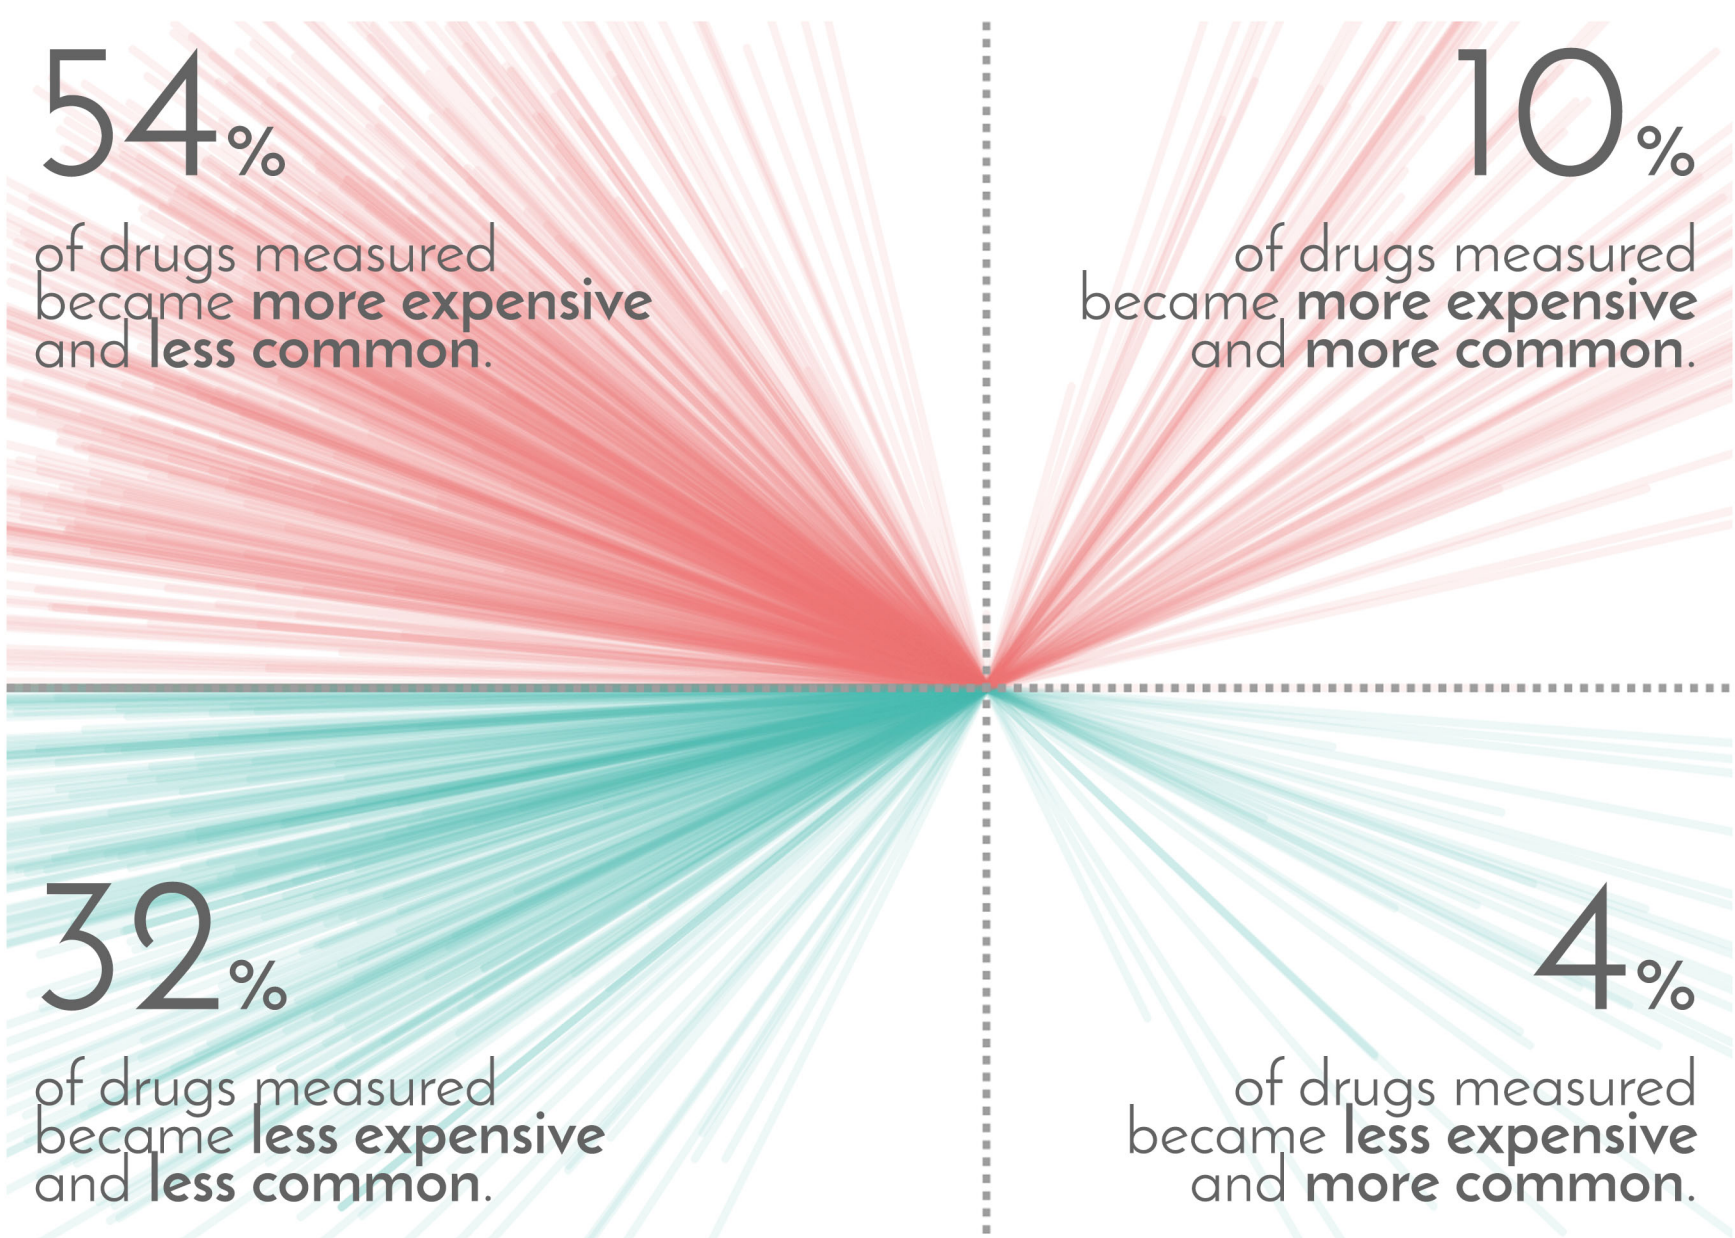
54%

of drugs measured became **more expensive** and **less common**.

10%

of drugs measured became **more expensive** and **more common**.

32%

of drugs measured became **less expensive** and **less common**.

4%

of drugs measured became **less expensive** and **more common**.